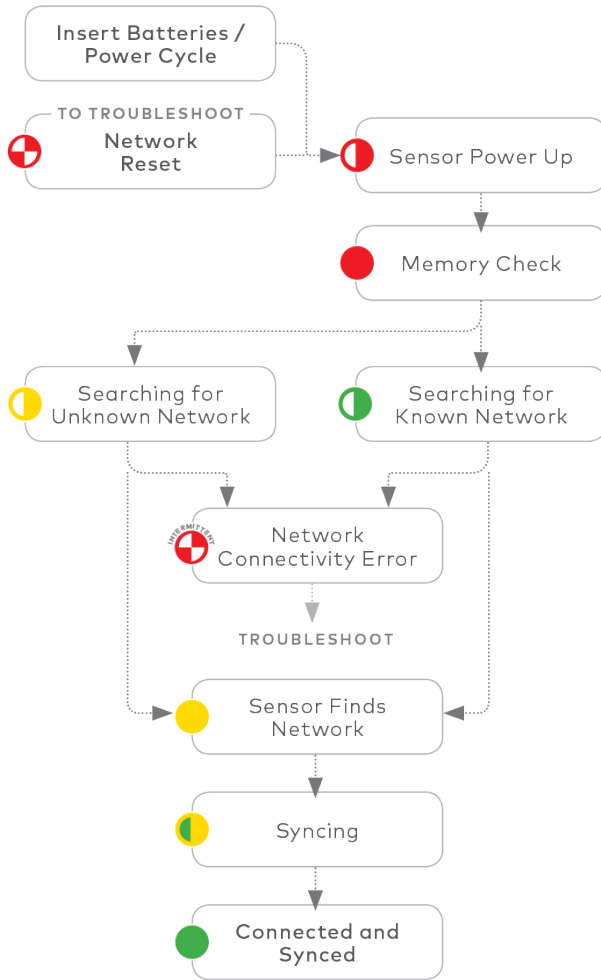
Insert Batteries / Power Cycle

TO TROUBLESHOOT

Network Reset

Sensor Power Up

Memory Check

Searching for Unknown Network

Searching for Known Network

INTERMITTENT

Network Connectivity Error

TROUBLESHOOT

Sensor Finds Network

Syncing

Connected and Synced